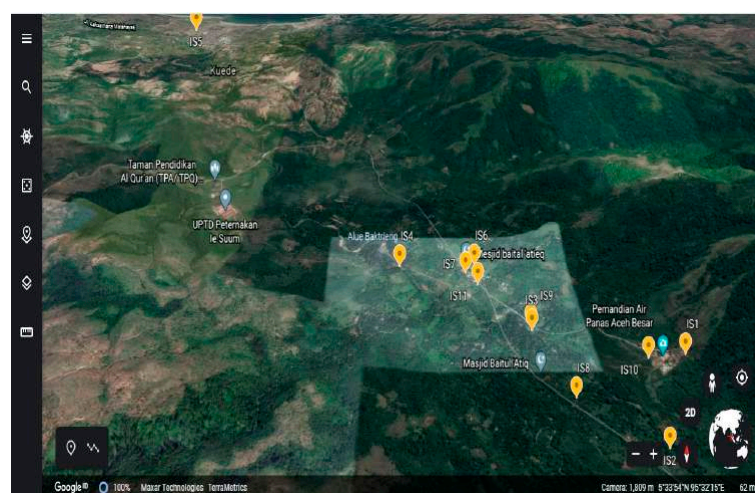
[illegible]
IS5
Kuede
Taman Pendidikan Al Qur'an (TPA/TPQ)
UPTD Peternakan Ie Suum
Alue Baktrieng
IS4
IS6
Mesjid baital atieq
IS7
IS11
IS3
IS9
Pemandian Air Panas Aceh Besar
IS1
IS10
Masjid Baitul Atiq
IS8
2D
IS2
Google
100%
Maxar Technologies TerraMetrics
Camera: 1,809 m 5°33'54"N 95°32'15"E
62 m